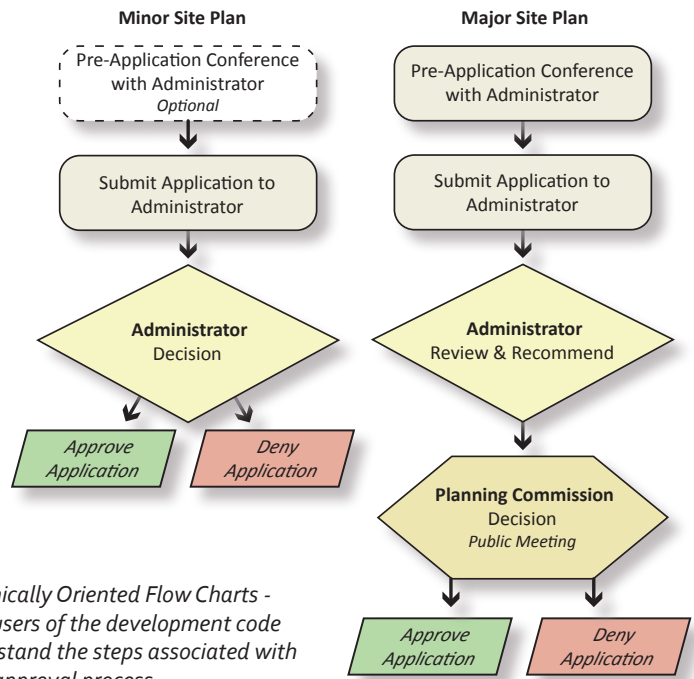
Minor Site Plan

Pre-Application Conference with Administrator
Optional

Submit Application to Administrator

Administrator
Decision

Approve Application

Deny Application

Major Site Plan

Pre-Application Conference with Administrator

Submit Application to Administrator

Administrator
Review & Recommend

Planning Commission
Decision
Public Meeting

Approve Application

Deny Application

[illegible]ically Oriented Flow Charts - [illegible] users of the development code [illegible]stand the steps associated with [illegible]